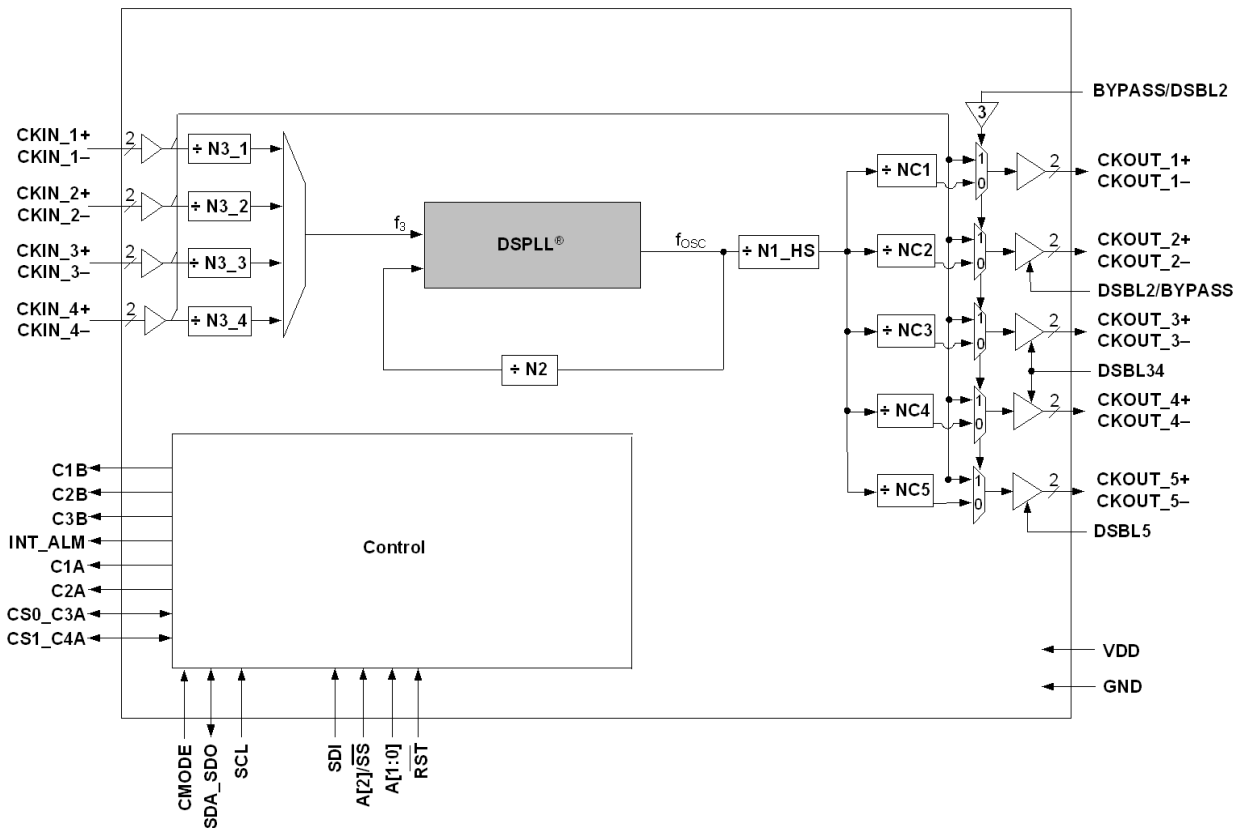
BYPASS/DSBL2

3

CKIN_1+
CKIN_1–

2

÷ N3_1

CKIN_2+
CKIN_2–

2

÷ N3_2

CKIN_3+
CKIN_3–

2

÷ N3_3

CKIN_4+
CKIN_4–

2

÷ N3_4

$f_3$

DSPLL®

$f_{OSC}$

÷ N1_HS

÷ N2

÷ NC1

1
0

2

CKOUT_1+
CKOUT_1–

÷ NC2

1
0

2

CKOUT_2+
CKOUT_2–

DSBL2/BYPASS

÷ NC3

1
0

2

CKOUT_3+
CKOUT_3–

DSBL34

÷ NC4

1
0

2

CKOUT_4+
CKOUT_4–

÷ NC5

1
0

2

CKOUT_5+
CKOUT_5–

DSBL5

C1B
C2B
C3B
INT_ALM
C1A
C2A
CS0_C3A
CS1_C4A

Control

VDD
GND

CMODE
SDA_SDO
SCL
SDI
A[2]/$\overline{SS}$
A[1:0]
$\overline{RST}$